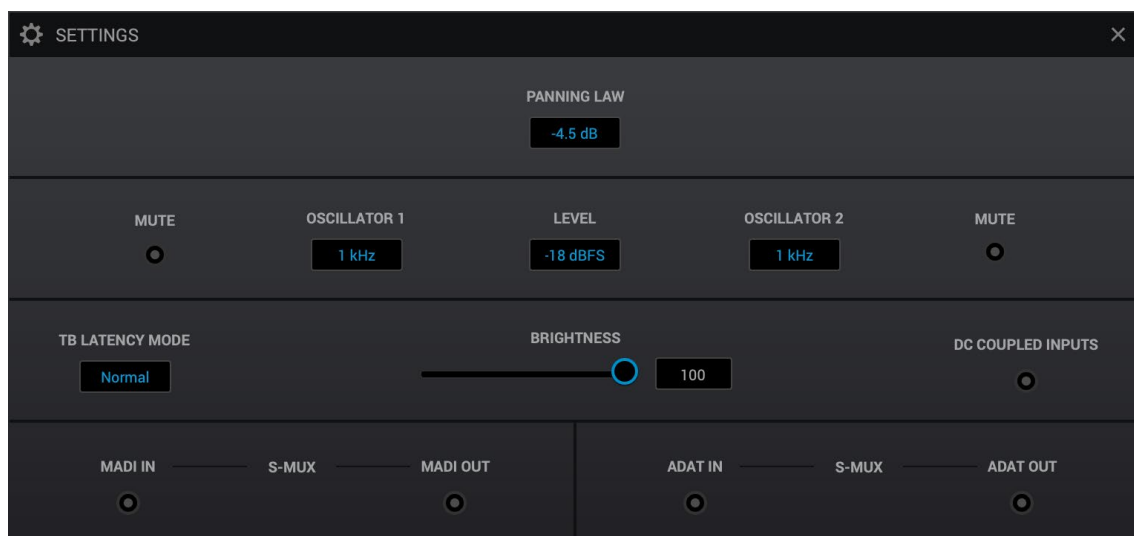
SETTINGS ×

PANNING LAW
-4.5 dB

MUTE
OSCILLATOR 1
1 kHz
LEVEL
-18 dBFS
OSCILLATOR 2
1 kHz
MUTE

TB LATENCY MODE
Normal
BRIGHTNESS
100
DC COUPLED INPUTS

MADI IN S-MUX MADI OUT

ADAT IN S-MUX ADAT OUT